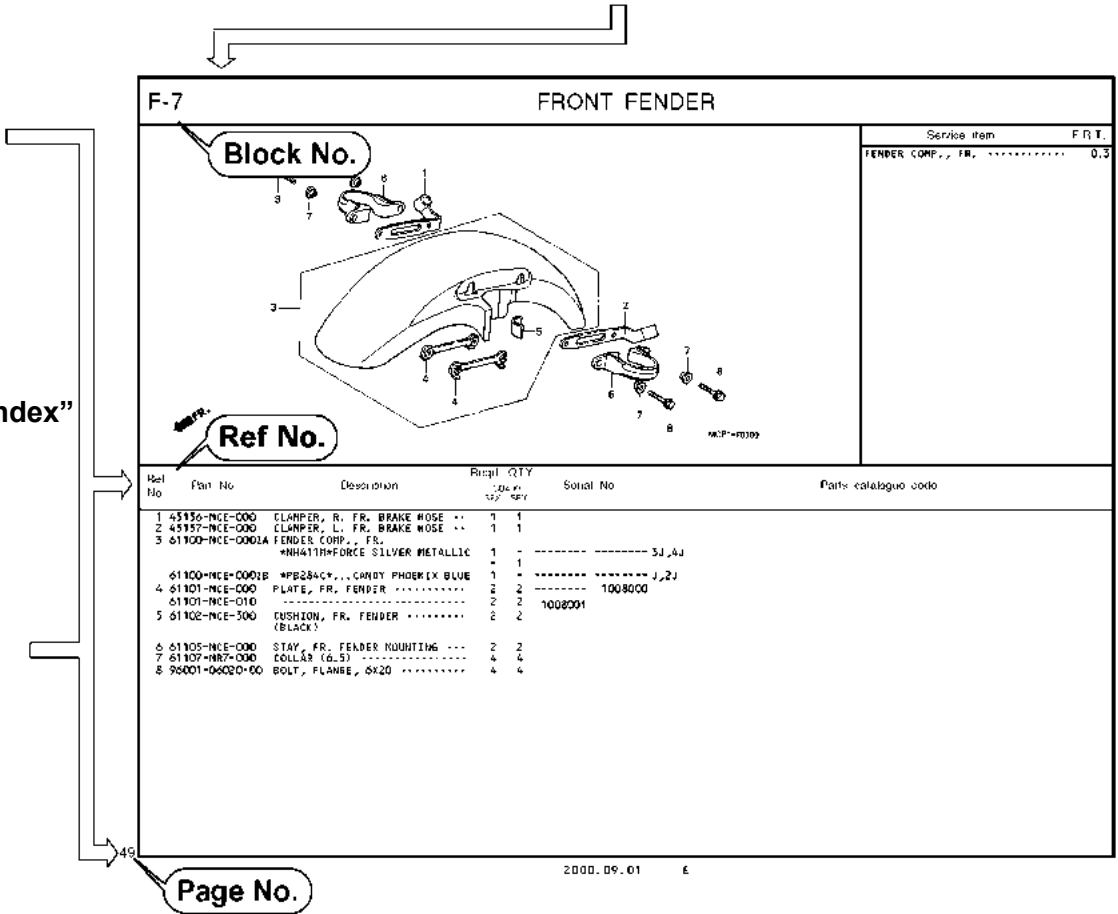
F-7

FRONT FENDER

Block No.

| Service item | F.R.T. |
|---|---|
| FENDER COMP., FR. ............ | 0.3 |

3
7
6
1
3
2
5
4
4
7
8
6
7
8
FR.
MCP*-F0309

ndex"

Ref No.

| Ref No | Part No | Description | Reqd. QTY | | Serial No | Parts catalogue code |
|---|---|---|---|---|---|---|
| 1 | 45156-MCE-000 | CLAMPER, R. FR. BRAKE HOSE .. | 1 | 1 | | |
| 2 | 45157-MCE-000 | CLAMPER, L. FR. BRAKE HOSE .. | 1 | 1 | | |
| 3 | 61100-MCE-000ZA | FENDER COMP., FR. *NH411M*FORCE SILVER METALLIC | 1 | - | -------- -------- 3J,4J | |
| | | | - | 1 | | |
| | 61100-MCE-000ZB | *PB284C*...CANDY PHOENIX BLUE | 1 | - | -------- -------- J,2J | |
| 4 | 61101-MCE-000 | PLATE, FR. FENDER .......... | 2 | 2 | -------- 1008000 | |
| | 61101-MCE-010 | ---------------------------- | 2 | 2 | 1008001 | |
| 5 | 61102-MCE-300 | CUSHION, FR. FENDER ........ (BLACK) | 2 | 2 | | |
| 6 | 61105-MCE-000 | STAY, FR. FENDER MOUNTING --- | 2 | 2 | | |
| 7 | 61107-MR7-000 | COLLAR (6.5) --------------- | 4 | 4 | | |
| 8 | 96001-06020-00 | BOLT, FLANGE, 6X20 .......... | 4 | 4 | | |

49

Page No.

2000.09.01 E